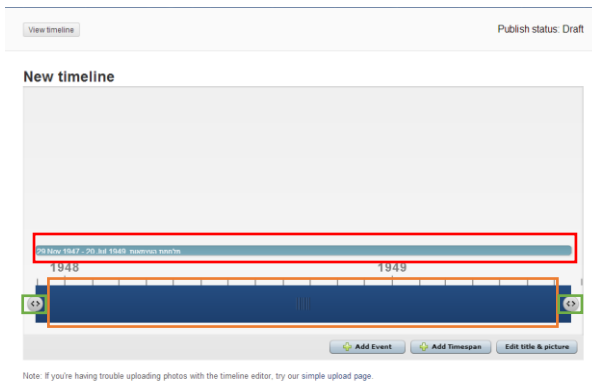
View timeline

Publish status: Draft

New timeline

29 Nov 1947 - 20 Jul 1949 מלחמת העצמאות

1948

1949

Add Event

Add Timespan

Edit title & picture

Note: If you're having trouble uploading photos with the timeline editor, try our simple upload page